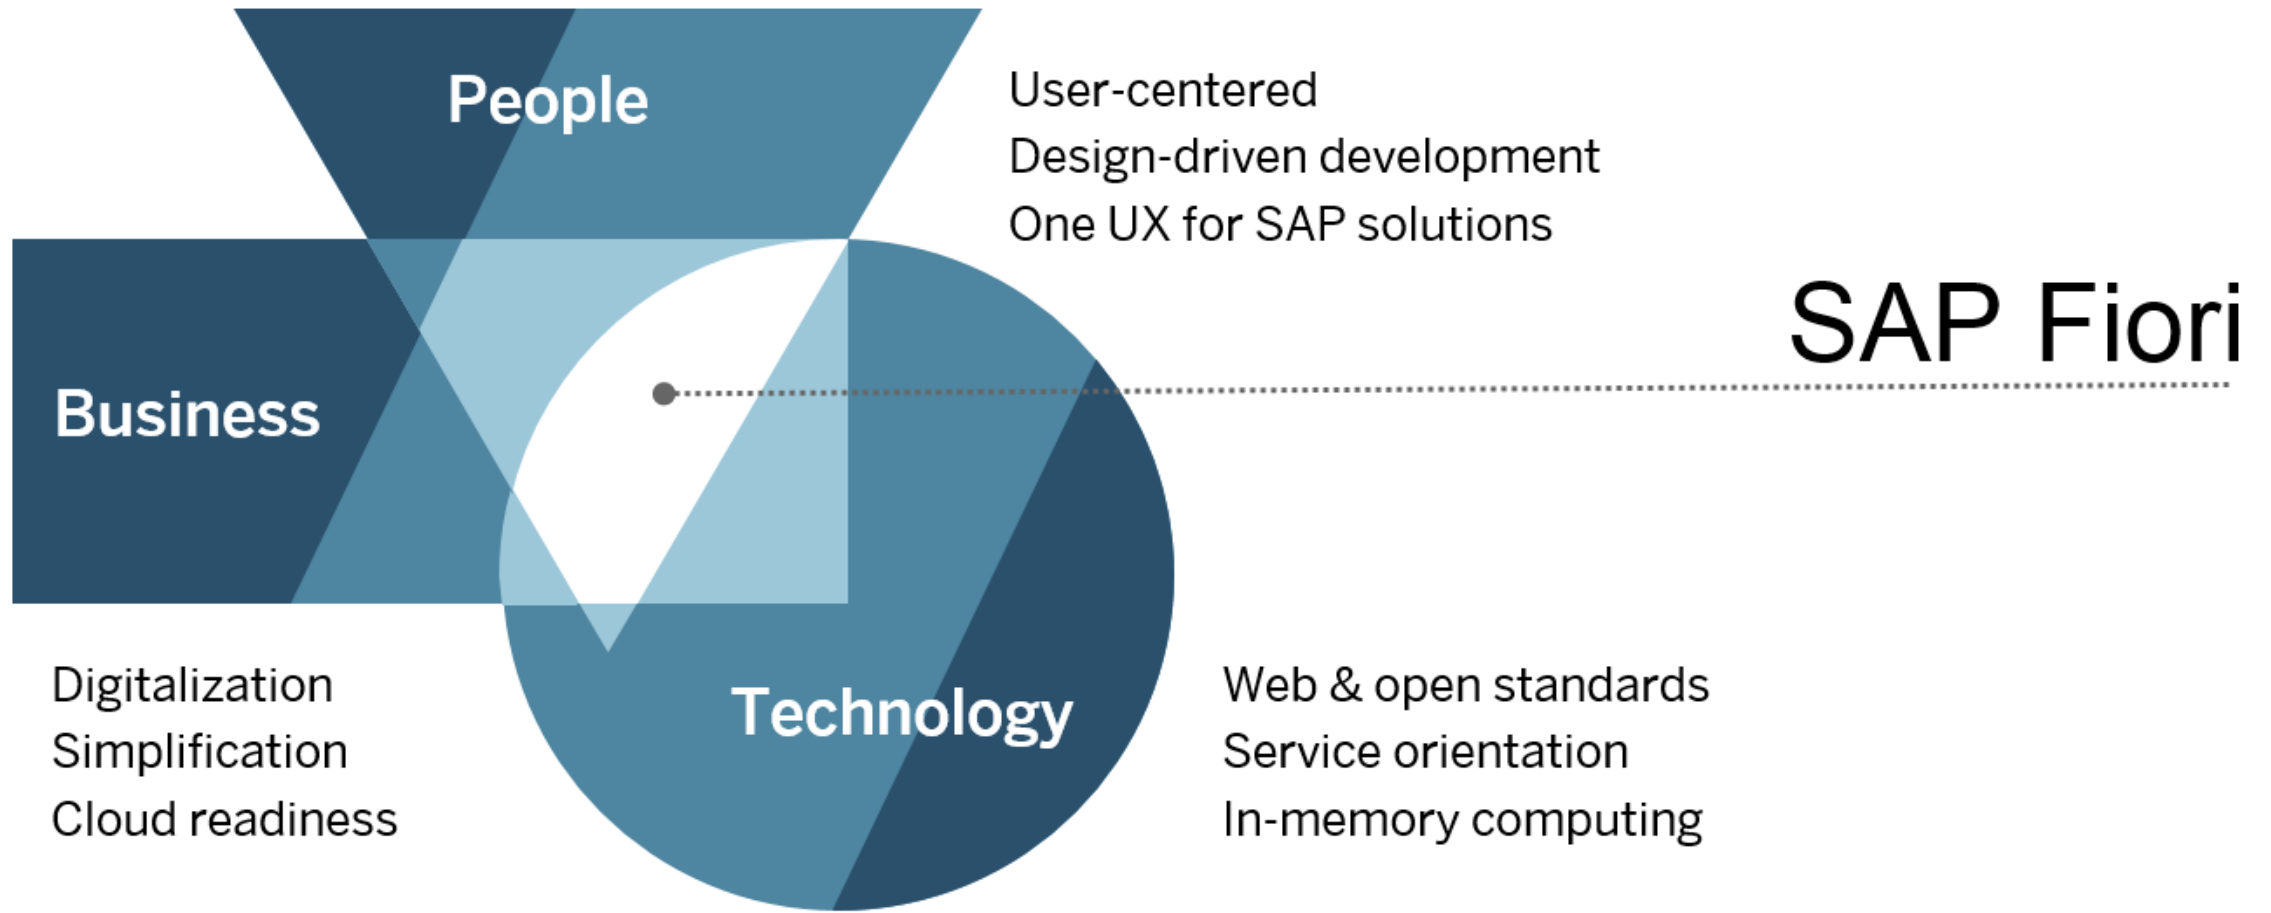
People

User-centered
Design-driven development
One UX for SAP solutions

SAP Fiori

Business

Digitalization
Simplification
Cloud readiness

Technology

Web & open standards
Service orientation
In-memory computing